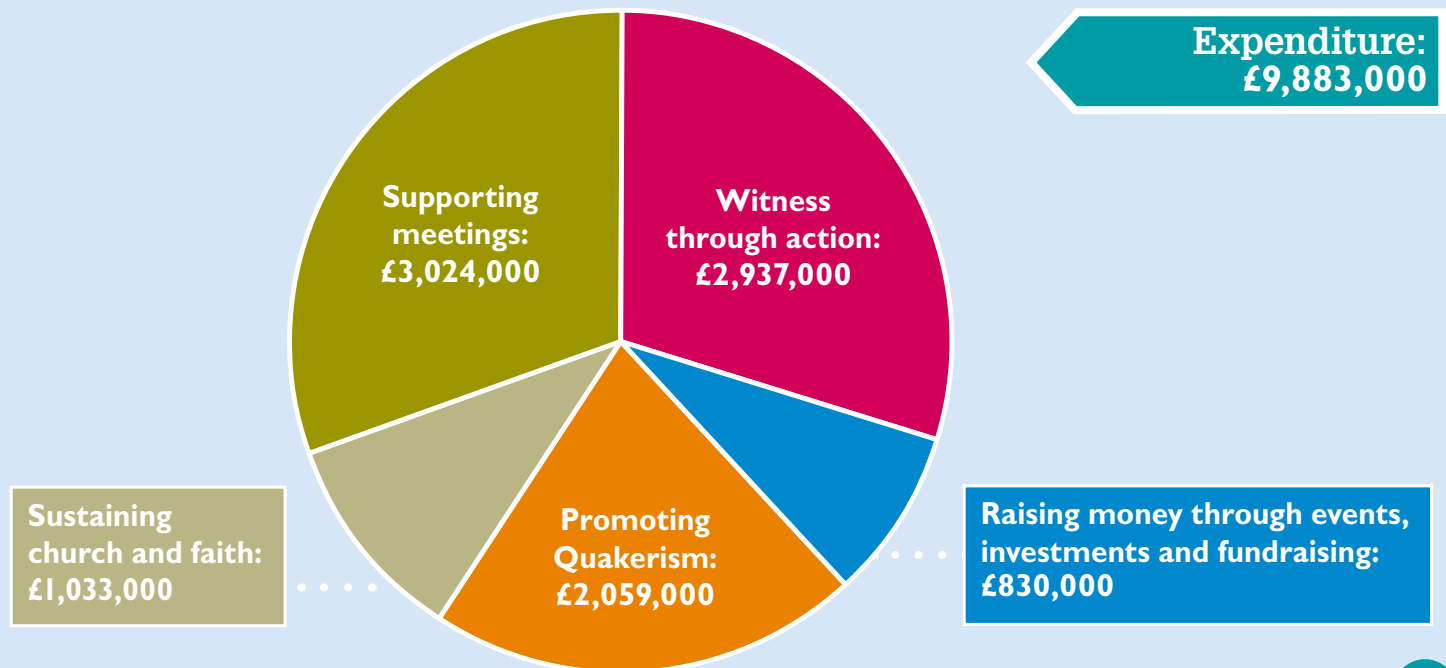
Expenditure:
£9,883,000

Supporting meetings:
£3,024,000

Witness through action:
£2,937,000

Sustaining church and faith:
£1,033,000

Promoting Quakerism:
£2,059,000

Raising money through events, investments and fundraising:
£830,000